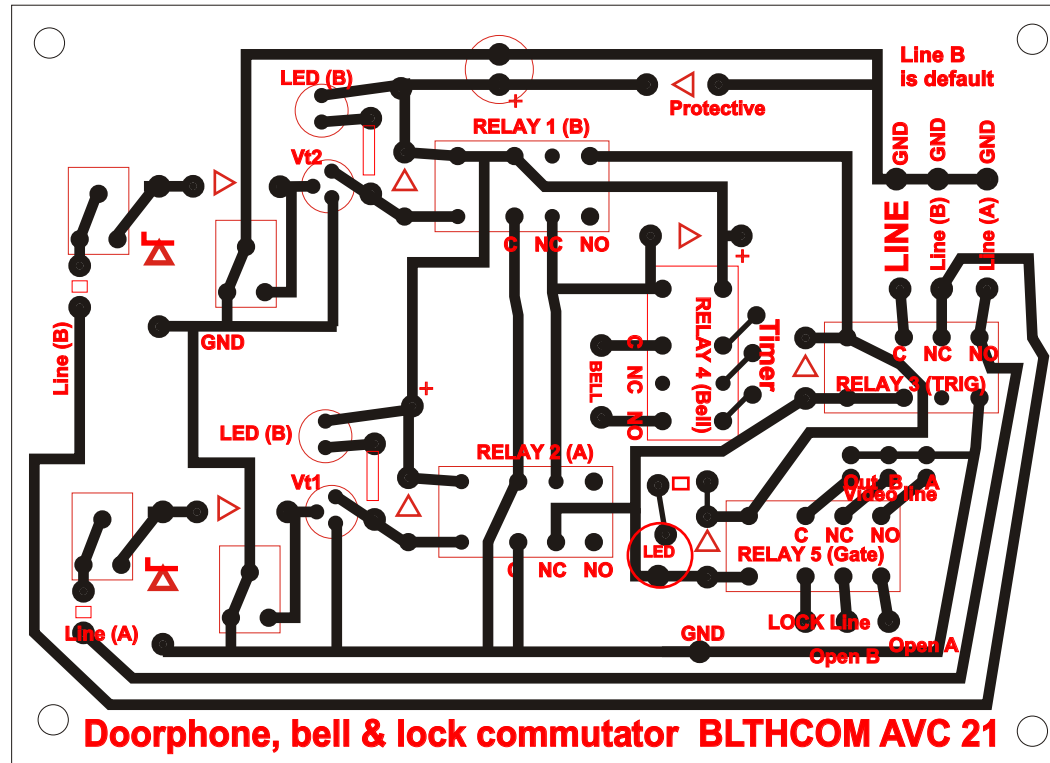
LED (B)
+
Protective
Line B is default
RELAY 1 (B)
GND
GND
GND
Vt2
LINE
Line (B)
Line (A)
C
NC
NO
+
Line (B)
GND
RELAY 4 (Bell)
Timer
C
NC
NO
BELL
C
NC
NO
RELAY 3 (TRIG)
+
LED (B)
RELAY 2 (A)
Vt1
Out
B
A
Video line
LED
C
NC
NO
RELAY 5 (Gate)
C
NC
NO
Line (A)
GND
LOCK Line
Open A
Open B
Doorphone, bell & lock commutator BLTHCOM AVC 21